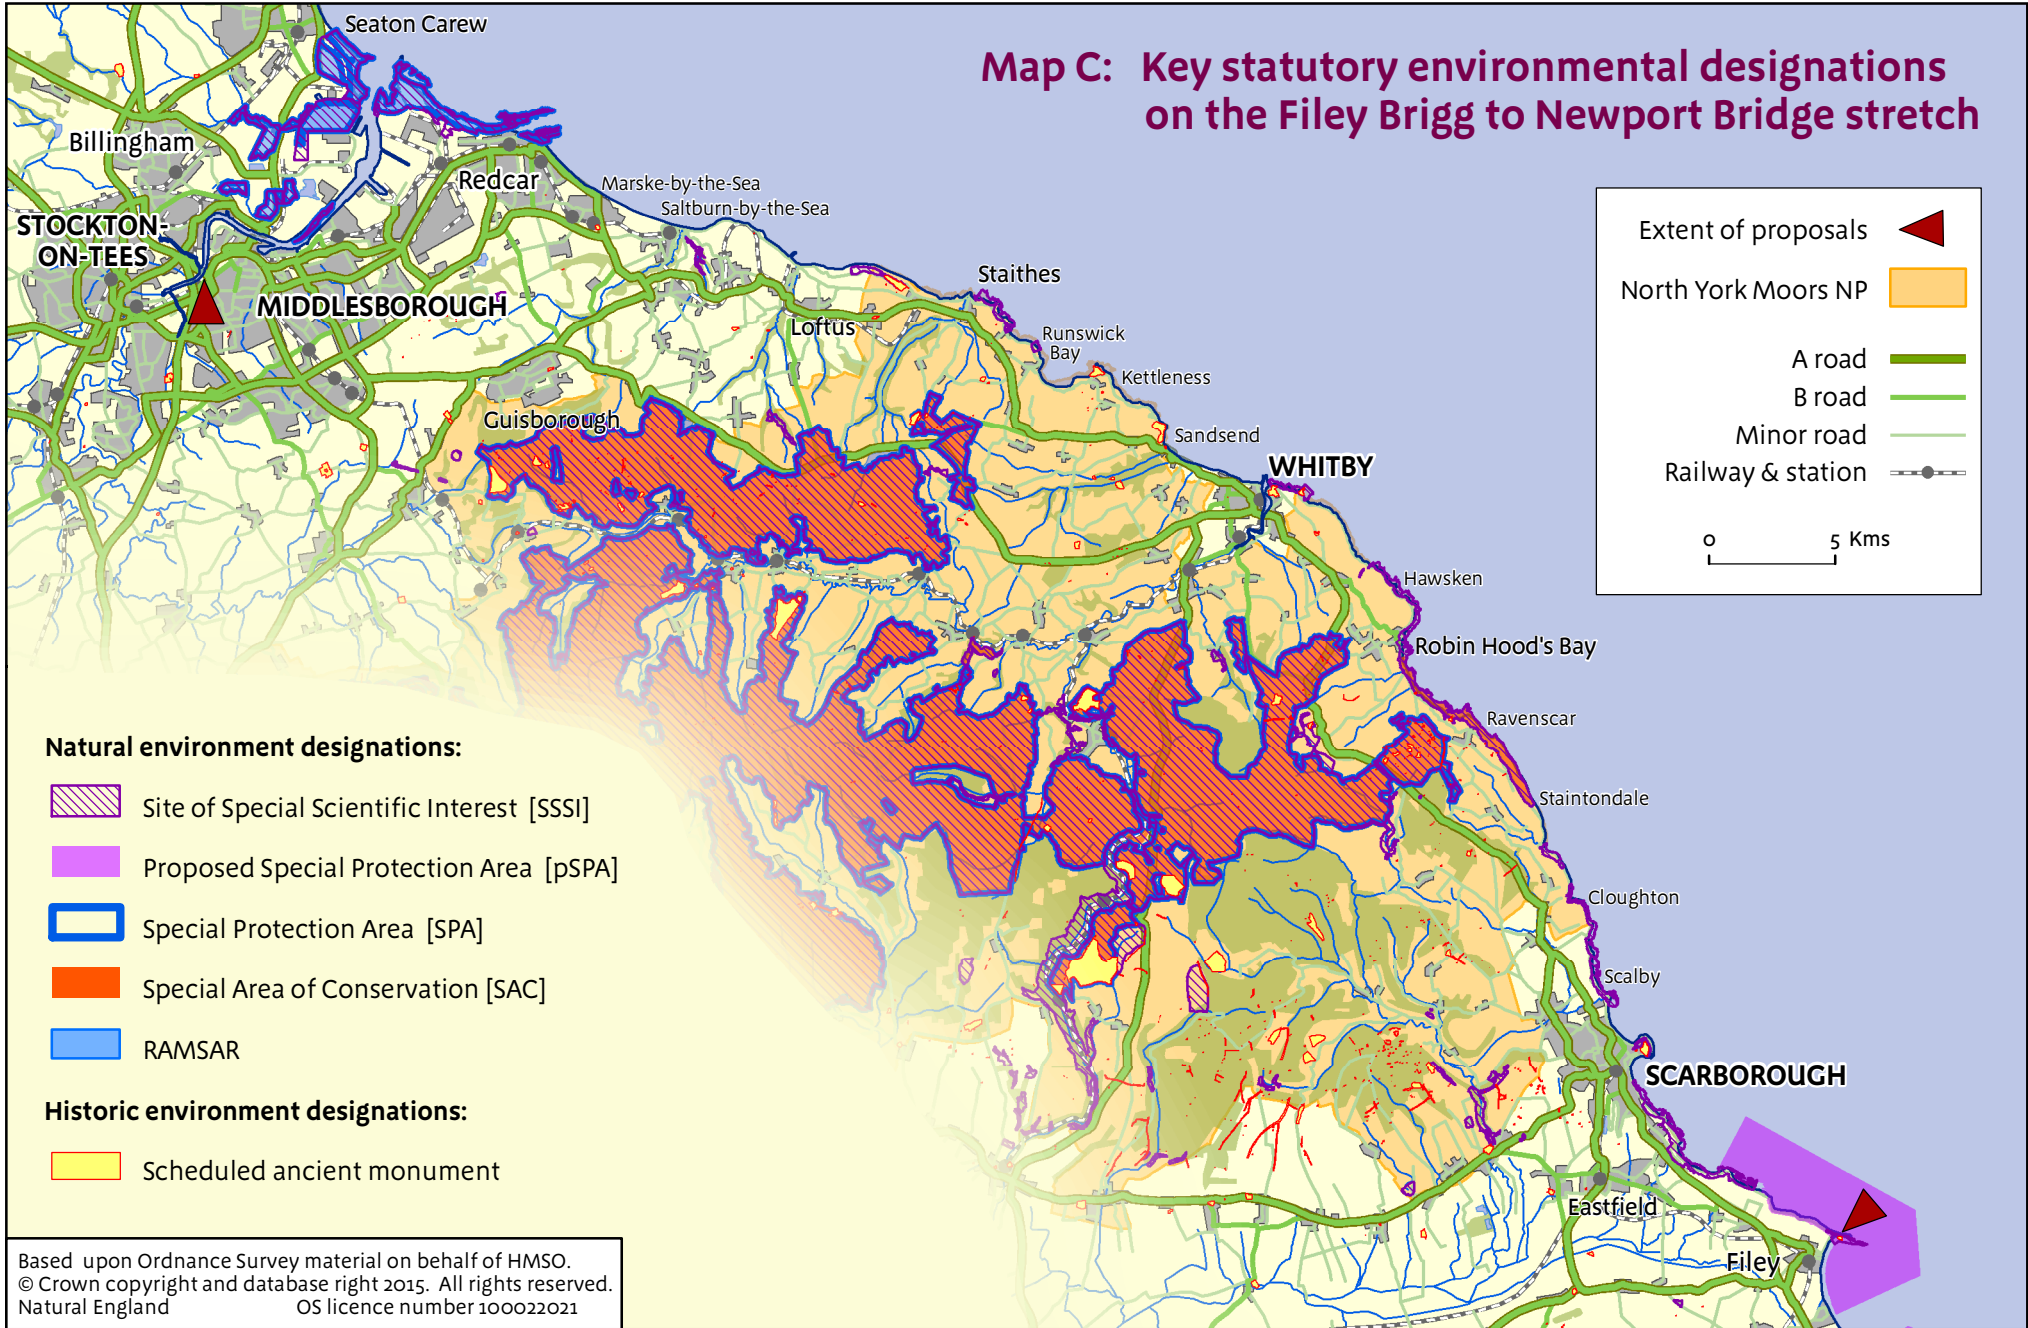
Map C: Key statutory environmental designations on the Filey Brigg to Newport Bridge stretch

Extent of proposals
North York Moors NP
A road
B road
Minor road
Railway & station
0 5 Kms

Seaton Carew
Billingham
Redcar
Marske-by-the-Sea
Saltburn-by-the-Sea
STOCKTON-ON-TEES
MIDDLESBOROUGH
Staithes
Loftus
Runswick Bay
Kettleness
Guisborough
Sandsend
WHITBY
Hawsken
Robin Hood's Bay
Ravenscar
Staintondale
Cloughton
Scalby
SCARBOROUGH
Eastfield
Filey

Natural environment designations:
Site of Special Scientific Interest [SSSI]
Proposed Special Protection Area [pSPA]
Special Protection Area [SPA]
Special Area of Conservation [SAC]
RAMSAR

Historic environment designations:
Scheduled ancient monument

Based upon Ordnance Survey material on behalf of HMSO.
© Crown copyright and database right 2015. All rights reserved.
Natural England OS licence number 100022021